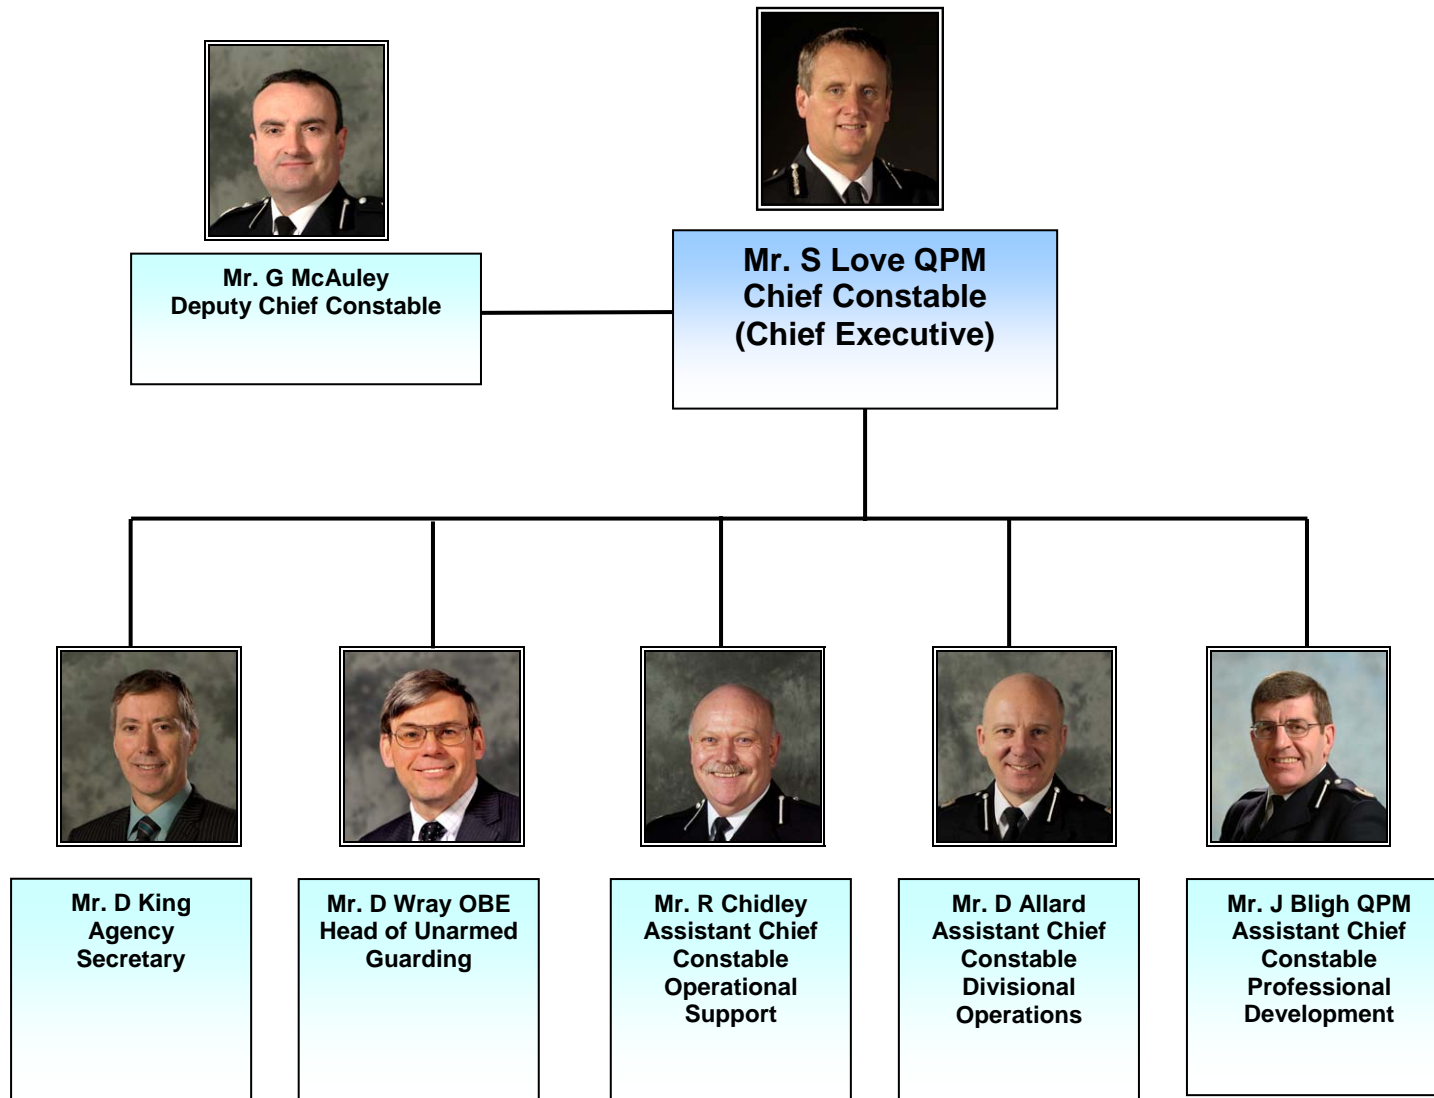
Mr. G McAuley
Deputy Chief Constable

Mr. S Love QPM
Chief Constable
(Chief Executive)

Mr. D King
Agency
Secretary

Mr. D Wray OBE
Head of Unarmed
Guarding

Mr. R Chidley
Assistant Chief
Constable
Operational
Support

Mr. D Allard
Assistant Chief
Constable
Divisional
Operations

Mr. J Bligh QPM
Assistant Chief
Constable
Professional
Development